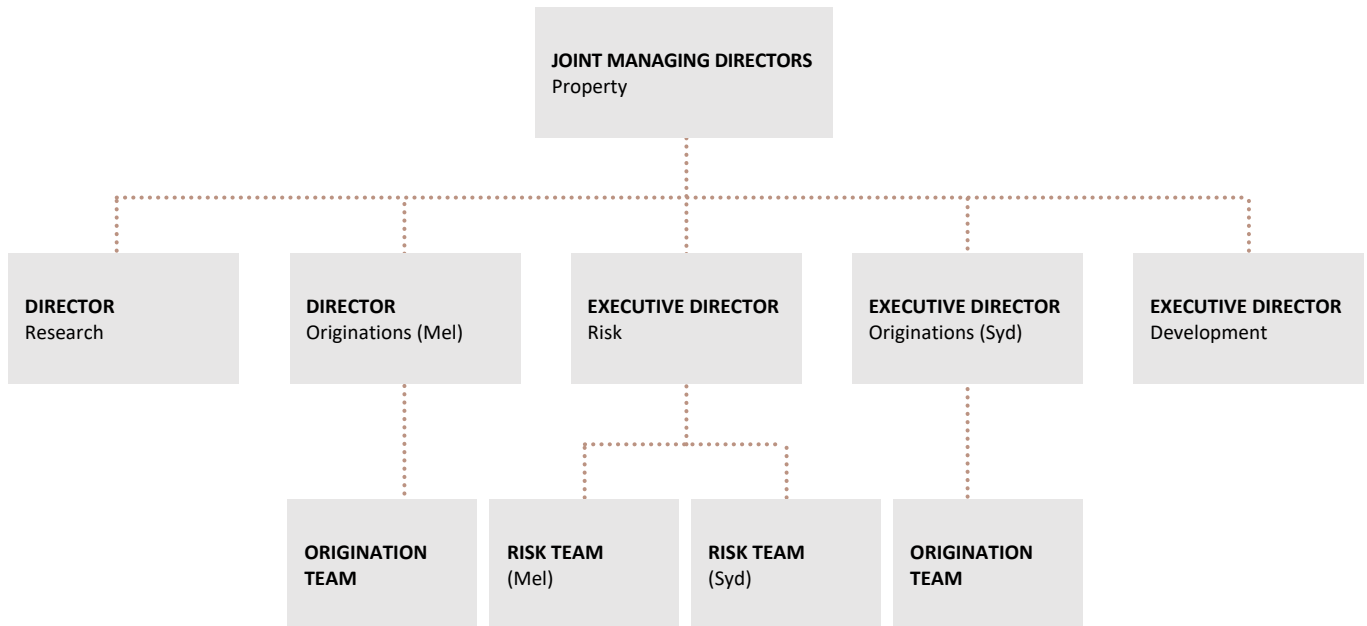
**JOINT MANAGING DIRECTORS**
Property

**DIRECTOR**
Research

**DIRECTOR**
Originations (Mel)

**EXECUTIVE DIRECTOR**
Risk

**EXECUTIVE DIRECTOR**
Originations (Syd)

**EXECUTIVE DIRECTOR**
Development

**ORIGINATION TEAM**

**RISK TEAM**
(Mel)

**RISK TEAM**
(Syd)

**ORIGINATION TEAM**